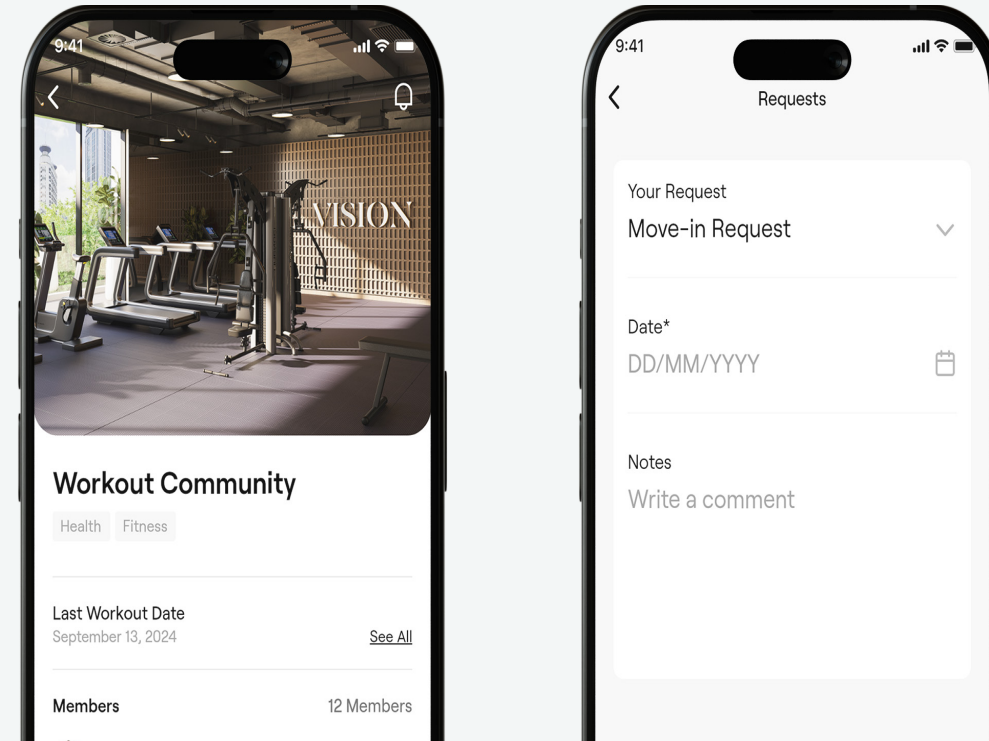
9:41

VISION

Workout Community

Health Fitness

Last Workout Date
September 13, 2024
See All

Members
12 Members

9:41

Requests

Your Request
Move-in Request

Date*
DD/MM/YYYY

Notes
Write a comment